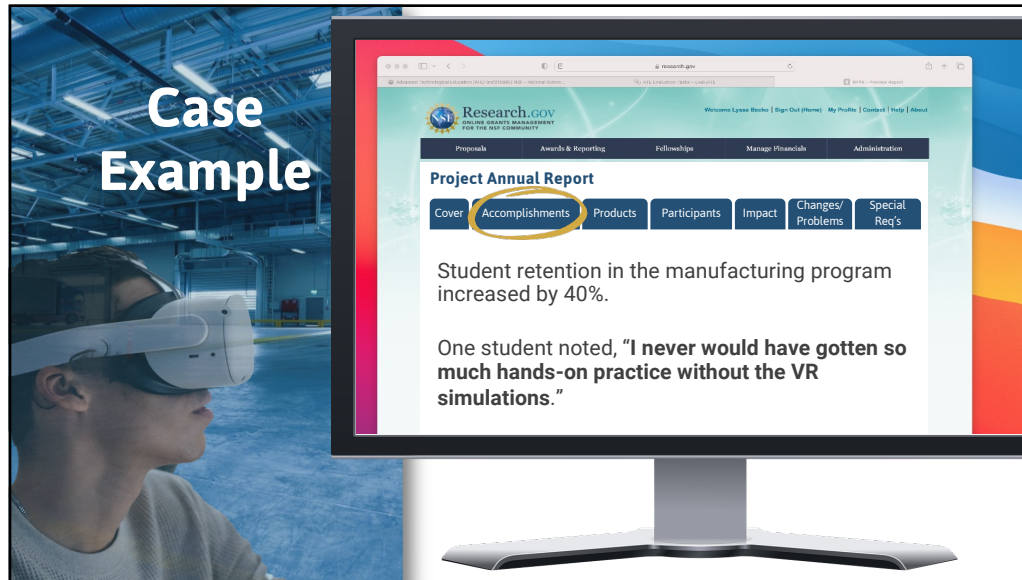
Case Example

research.gov

Advanced Technological Education (ATE) | NSF - National Scien...

ATE Evaluation

RPPR - Preview Report

NSF Research.GOV ONLINE GRANTS MANAGEMENT FOR THE NSF COMMUNITY

Welcome Lyssa Becho | Sign Out (Home) My Profile | Contact | Help | About

Proposals | Awards & Reporting | Fellowships | Manage Financials | Administration

Project Annual Report

Cover | Accomplishments | Products | Participants | Impact | Changes/ Problems | Special Req's

Student retention in the manufacturing program increased by 40%.

One student noted, "I never would have gotten so much hands-on practice without the VR simulations."